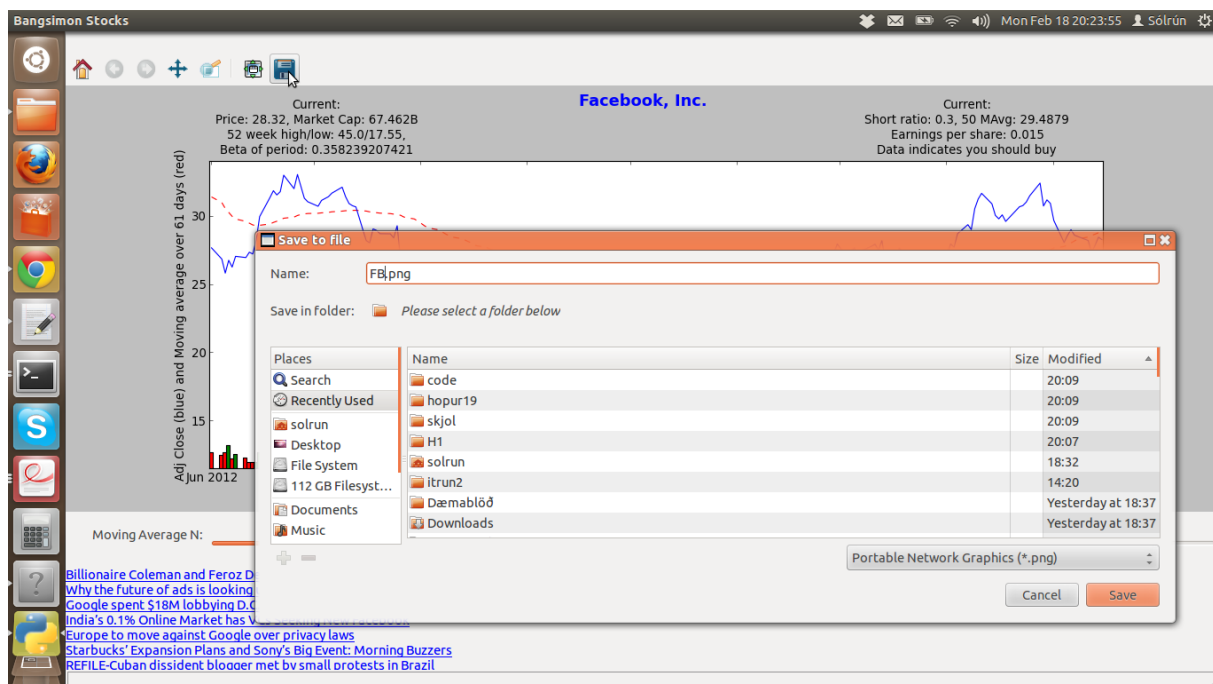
Bangsimon Stocks

Mon Feb 18 20:23:55 Sólrún

Facebook, Inc.

Current:
Price: 28.32, Market Cap: 67.462B
52 week high/low: 45.0/17.55,
Beta of period: 0.358239207421

Current:
Short ratio: 0.3, 50 MAvg: 29.4879
Earnings per share: 0.015
Data indicates you should buy

Adj Close (blue) and Moving average over 61 days (red)

30
25
20
15
Jun 2012

Moving Average N:

Save to file

Name: FB.png

Save in folder: Please select a folder below

| Places |
|---|
| Search |
| Recently Used |
| solrun |
| Desktop |
| File System |
| 112 GB Filesyst... |
| Documents |
| Music |

| Name | Size | Modified |
|---|---|---|
| code | | 20:09 |
| hopur19 | | 20:09 |
| skjol | | 20:09 |
| H1 | | 20:07 |
| solrun | | 18:32 |
| itrun2 | | 14:20 |
| Dæmablöð | | Yesterday at 18:37 |
| Downloads | | Yesterday at 18:37 |

Portable Network Graphics (*.png)

Cancel
Save

Billionaire Coleman and Feroz D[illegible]
Why the future of ads is looking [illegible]
Google spent $18M lobbying D.C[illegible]
India's 0.1% Online Market has V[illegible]
Europe to move against Google over privacy laws
Starbucks' Expansion Plans and Sony's Big Event: Morning Buzzers
REFILE-Cuban dissident blogger met by small protests in Brazil